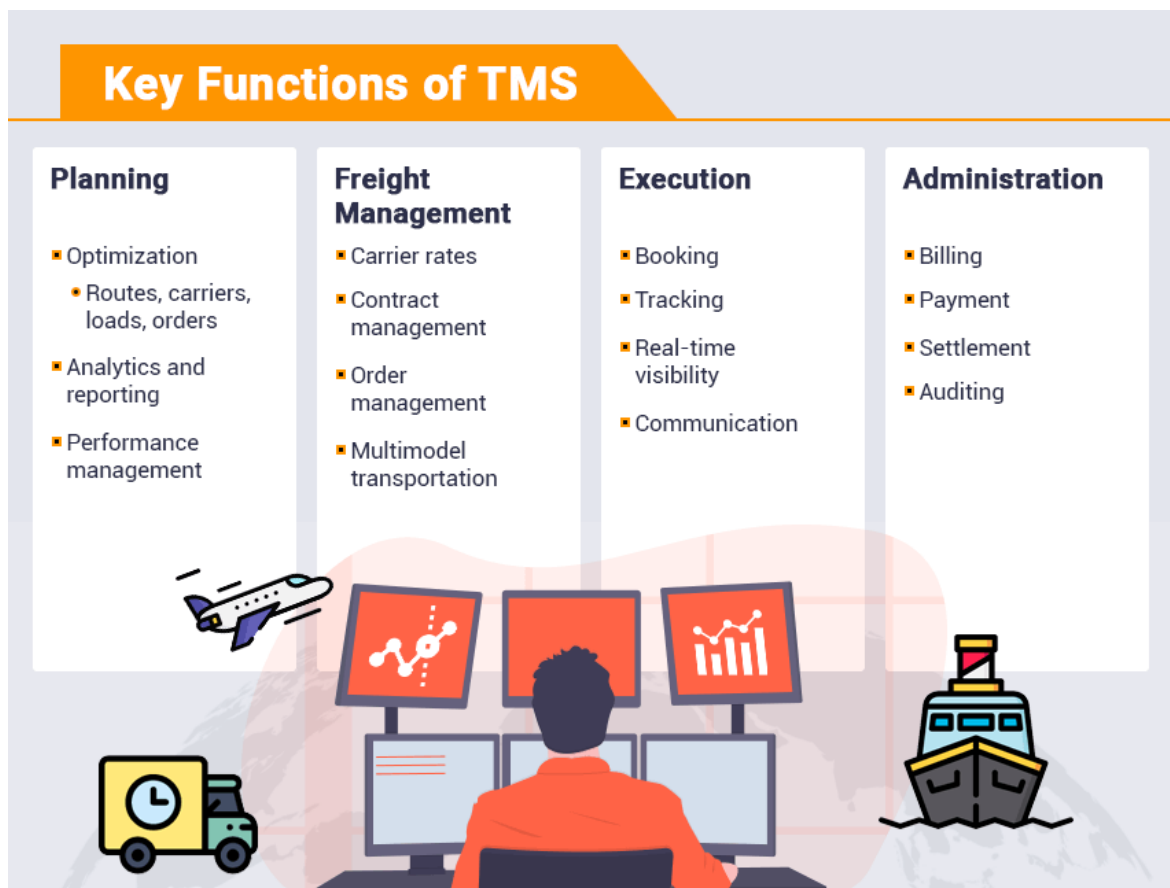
Key Functions of TMS

Planning

- Optimization
  - Routes, carriers, loads, orders
- Analytics and reporting
- Performance management

Freight Management

- Carrier rates
- Contract management
- Order management
- Multimodel transportation

Execution

- Booking
- Tracking
- Real-time visibility
- Communication

Administration

- Billing
- Payment
- Settlement
- Auditing